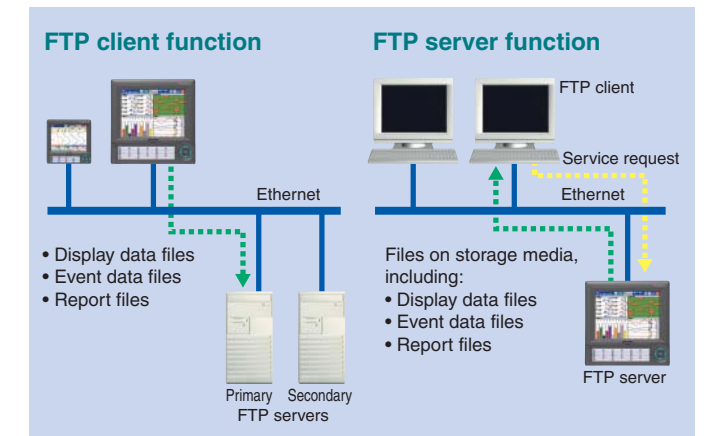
FTP client function

Ethernet

• Display data files
• Event data files
• Report files

Primary Secondary
FTP servers

FTP server function

FTP client

Service request

Ethernet

Files on storage media, including:
• Display data files
• Event data files
• Report files

FTP server